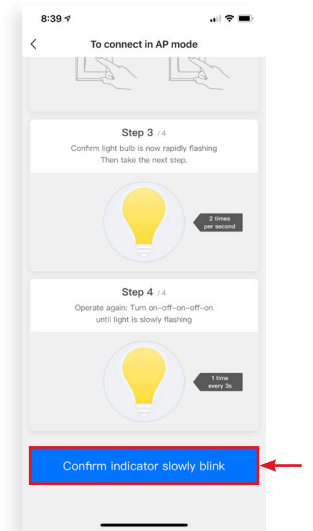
8:39

To connect in AP mode

Step 3 / 4
Confirm light bulb is now rapidly flashing
Then take the next step.

2 times per second

Step 4 / 4
Operate again: Turn on–off–on–off–on until light is slowly flashing

1 time every 3s

Confirm indicator slowly blink